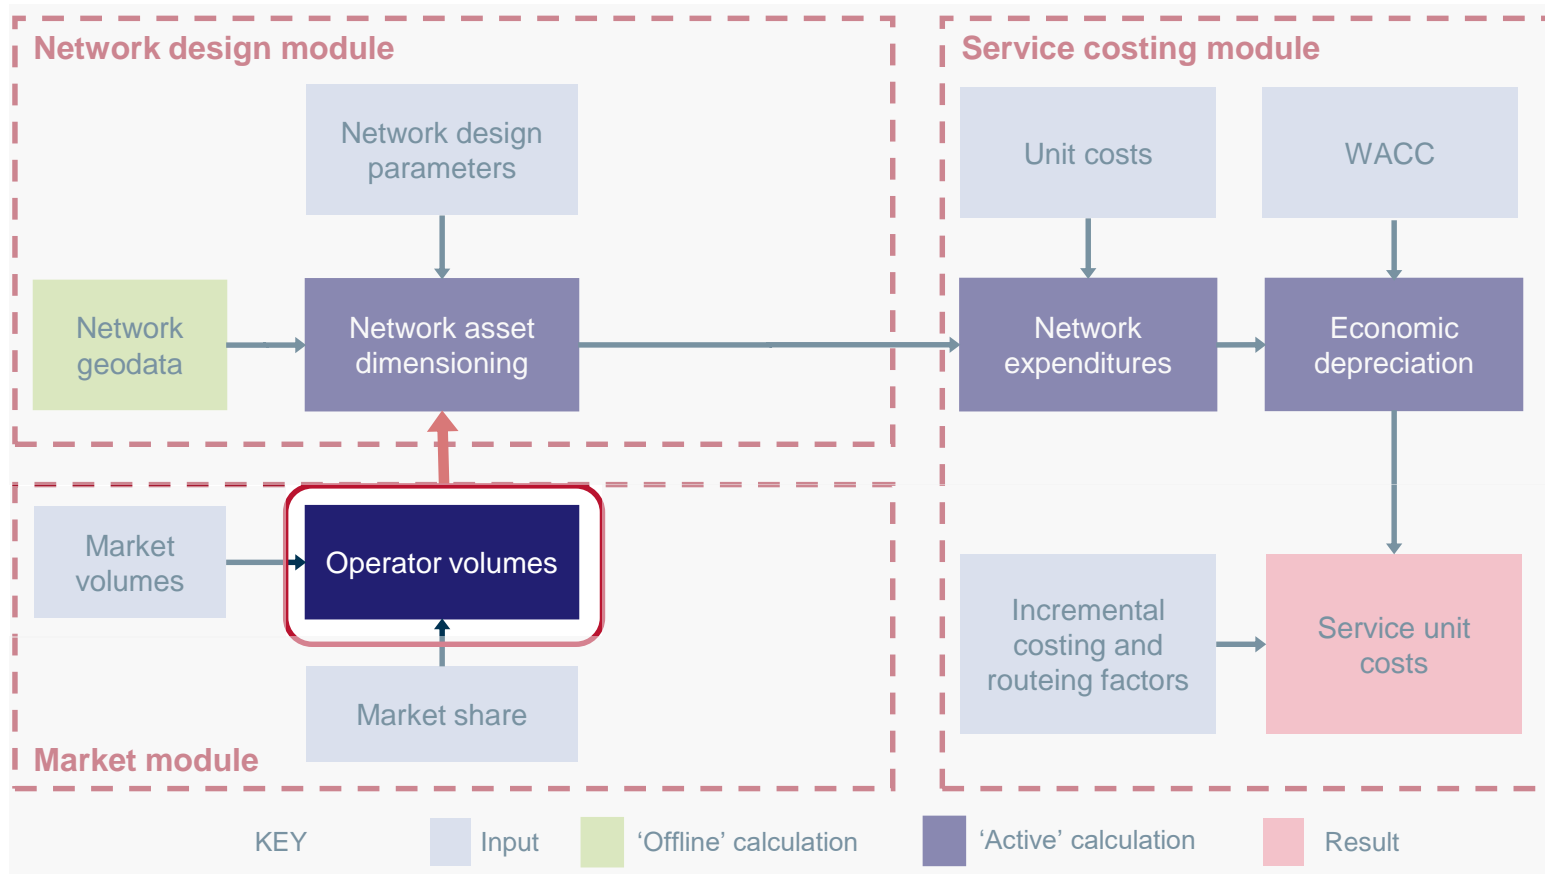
Network design module

Network design parameters

Network geodata

Network asset dimensioning

Service costing module

Unit costs

WACC

Network expenditures

Economic depreciation

Market volumes

Operator volumes

Market share

Market module

Incremental costing and routeing factors

Service unit costs

KEY

Input

‘Offline’ calculation

‘Active’ calculation

Result